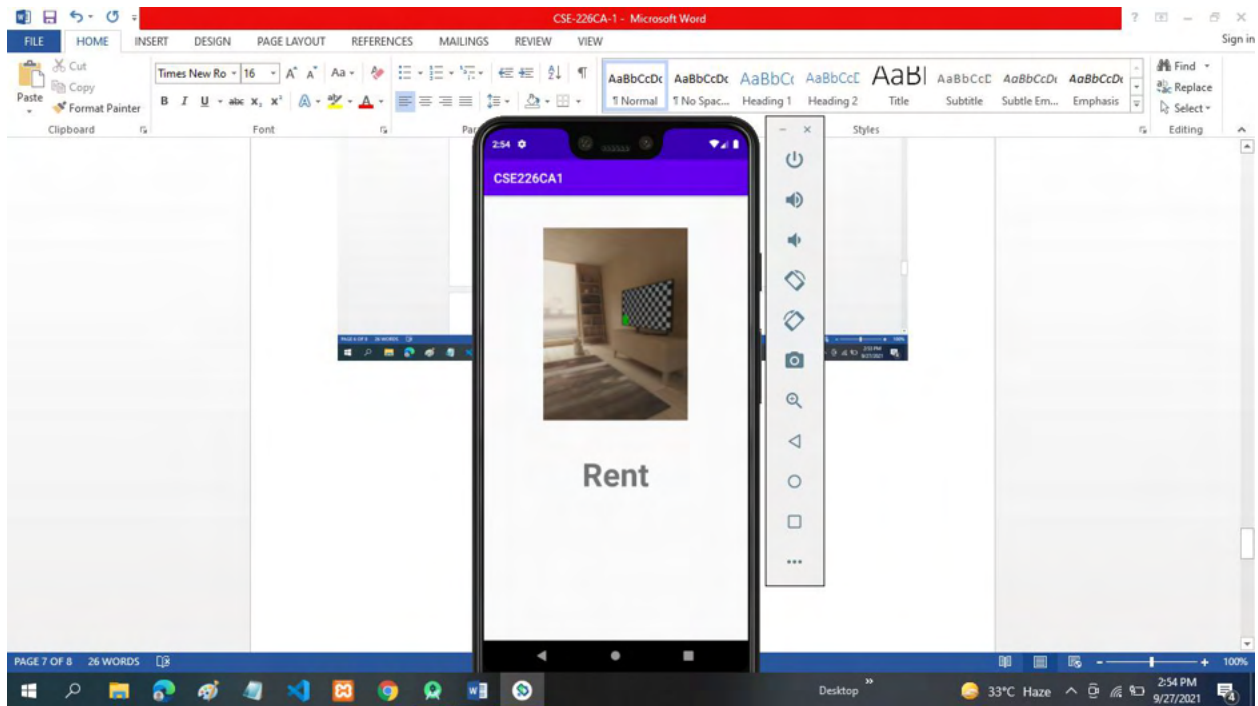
CSE-226CA-1 - Microsoft Word

? – ×

FILE HOME INSERT DESIGN PAGE LAYOUT REFERENCES MAILINGS REVIEW VIEW Sign in

Cut
Copy
Paste
Format Painter
Clipboard

Times New Ro 16
B I U abc $x_2$ $x^2$
Font

Pa

AaBbCcDc ¶ Normal
AaBbCcDc ¶ No Spac...
AaBbCc Heading 1
AaBbCcE Heading 2
AaBl Title
AaBbCcD Subtitle
AaBbCcDc Subtle Em...
AaBbCcDc Emphasis
Styles

Find
Replace
Select
Editing

2:54

CSE226CA1

Rent

PAGE 7 OF 8 26 WORDS

100%

Desktop

33°C Haze

2:54 PM
9/27/2021